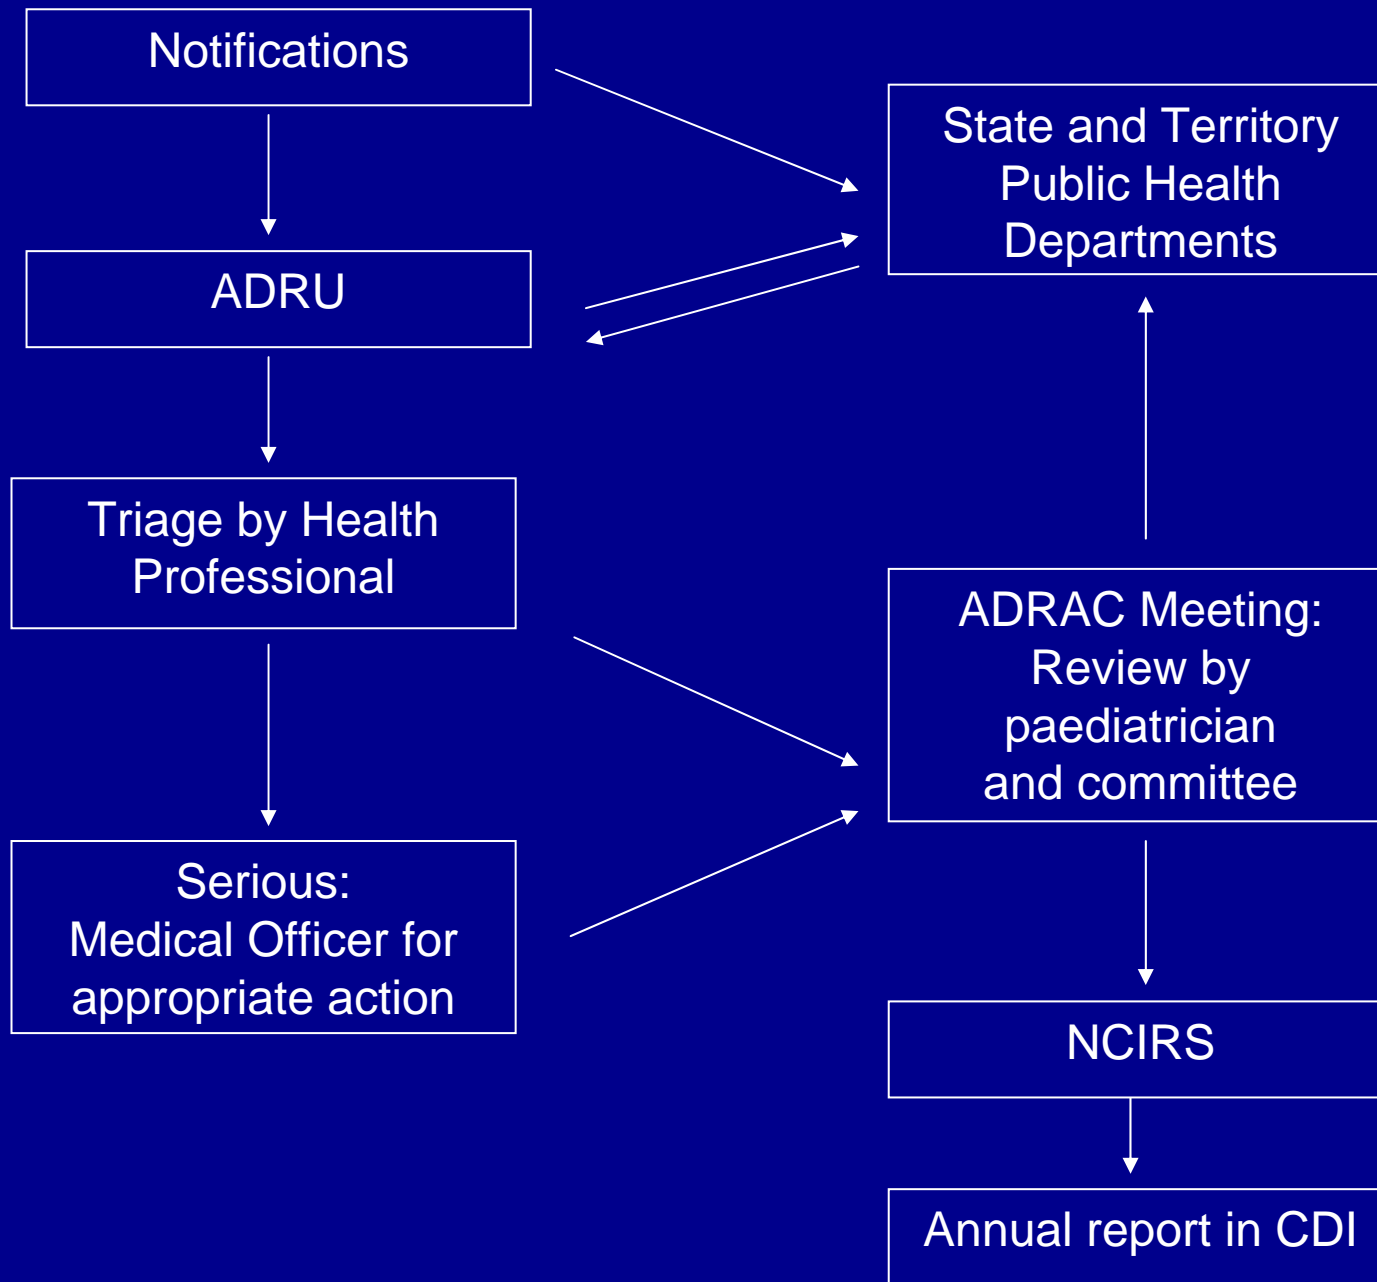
Notifications

State and Territory Public Health Departments

ADRU

Triage by Health Professional

ADRAC Meeting: Review by paediatrician and committee

Serious: Medical Officer for appropriate action

NCIRS

Annual report in CDI